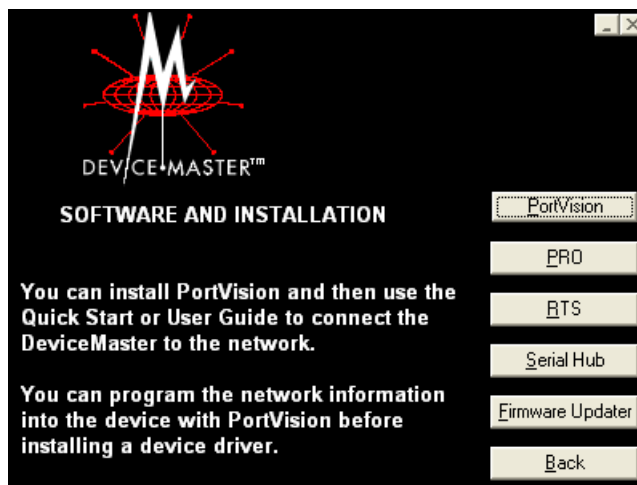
DEVICE•MASTER™

SOFTWARE AND INSTALLATION

You can install PortVision and then use the Quick Start or User Guide to connect the DeviceMaster to the network.

You can program the network information into the device with PortVision before installing a device driver.

_ X

PortVision

PRO

RTS

Serial Hub

Firmware Updater

Back